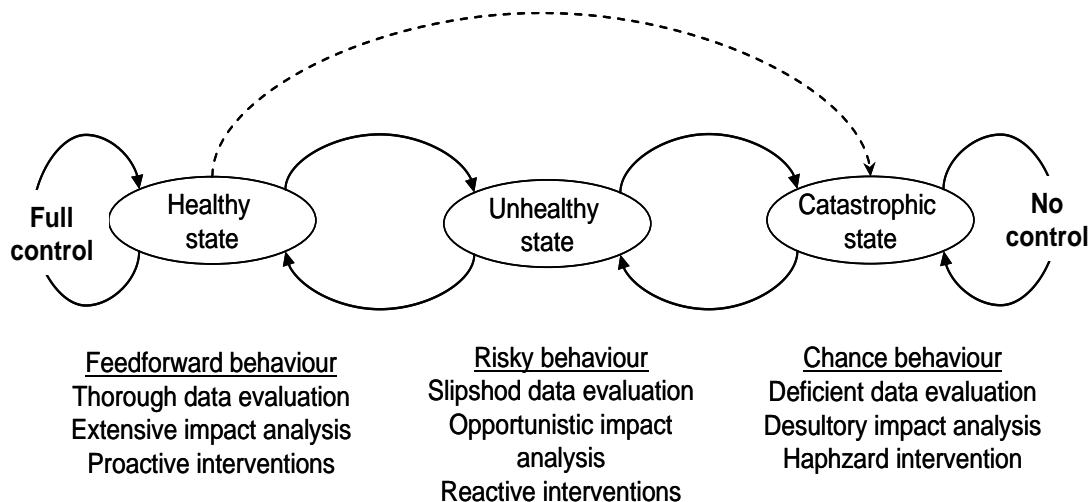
Full control

Healthy state

Unhealthy state

Catastrophic state

No control

Feedforward behaviour
Thorough data evaluation
Extensive impact analysis
Proactive interventions

Risky behaviour
Slipshod data evaluation
Opportunistic impact analysis
Reactive interventions

Chance behaviour
Deficient data evaluation
Desultory impact analysis
Haphzard intervention